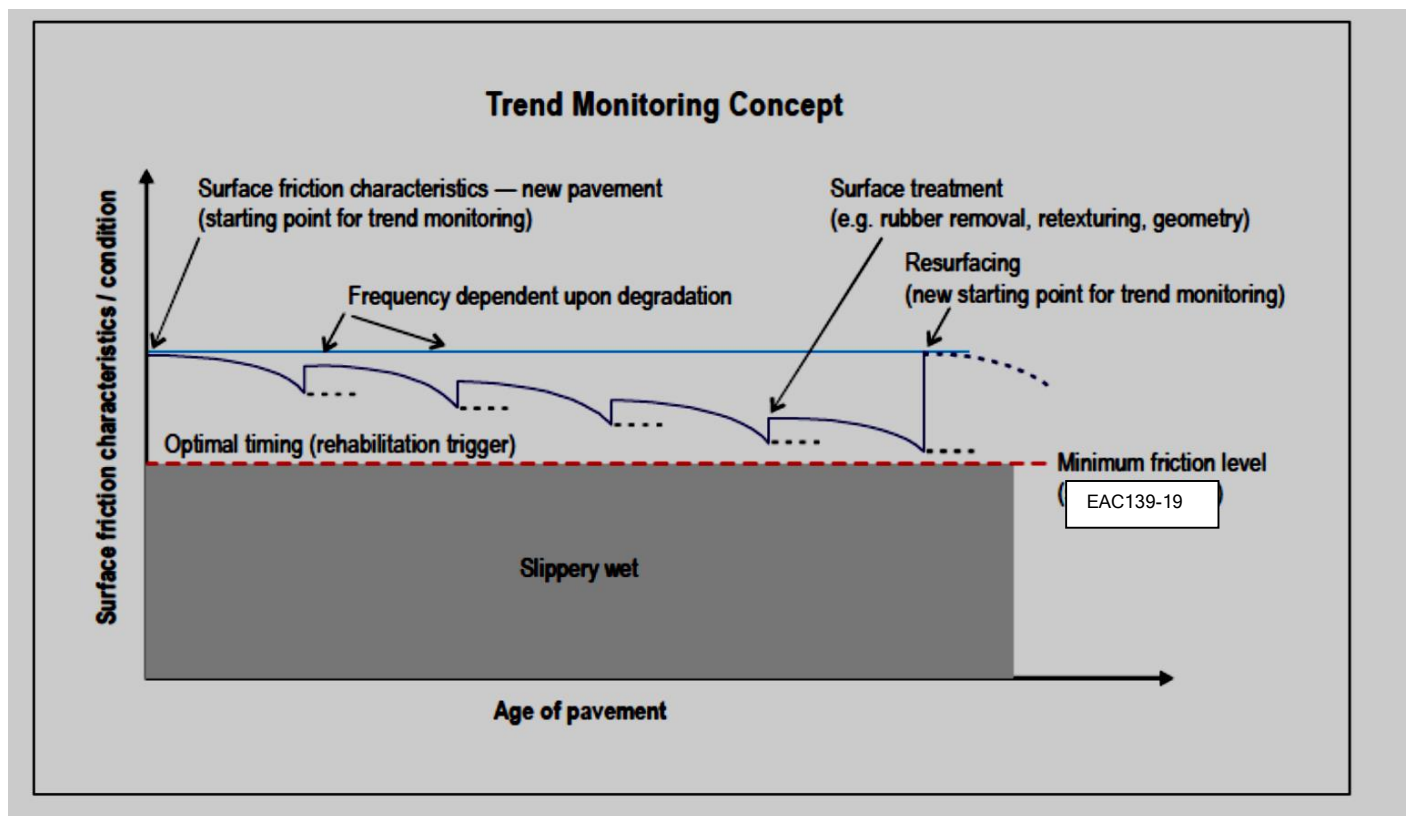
Trend Monitoring Concept

Surface friction characteristics / condition

Surface friction characteristics — new pavement (starting point for trend monitoring)

Surface treatment (e.g. rubber removal, retexturing, geometry)

Resurfacing (new starting point for trend monitoring)

Frequency dependent upon degradation

Optimal timing (rehabilitation trigger)

Minimum friction level ([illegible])

EAC139-19

Slippery wet

Age of pavement